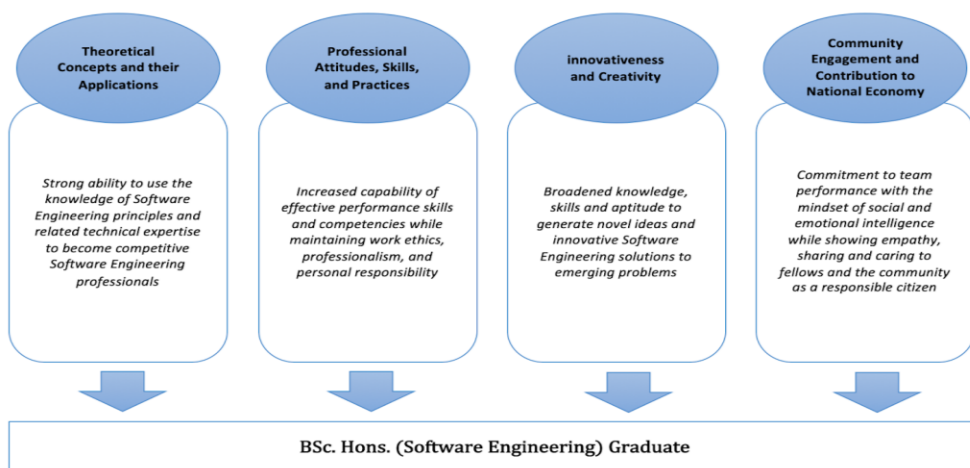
Theoretical Concepts and their Applications

Strong ability to use the knowledge of Software Engineering principles and related technical expertise to become competitive Software Engineering professionals

Professional Attitudes, Skills, and Practices

Increased capability of effective performance skills and competencies while maintaining work ethics, professionalism, and personal responsibility

innovativeness and Creativity

Broadened knowledge, skills and aptitude to generate novel ideas and innovative Software Engineering solutions to emerging problems

Community Engagement and Contribution to National Economy

Commitment to team performance with the mindset of social and emotional intelligence while showing empathy, sharing and caring to fellows and the community as a responsible citizen

BSc. Hons. (Software Engineering) Graduate